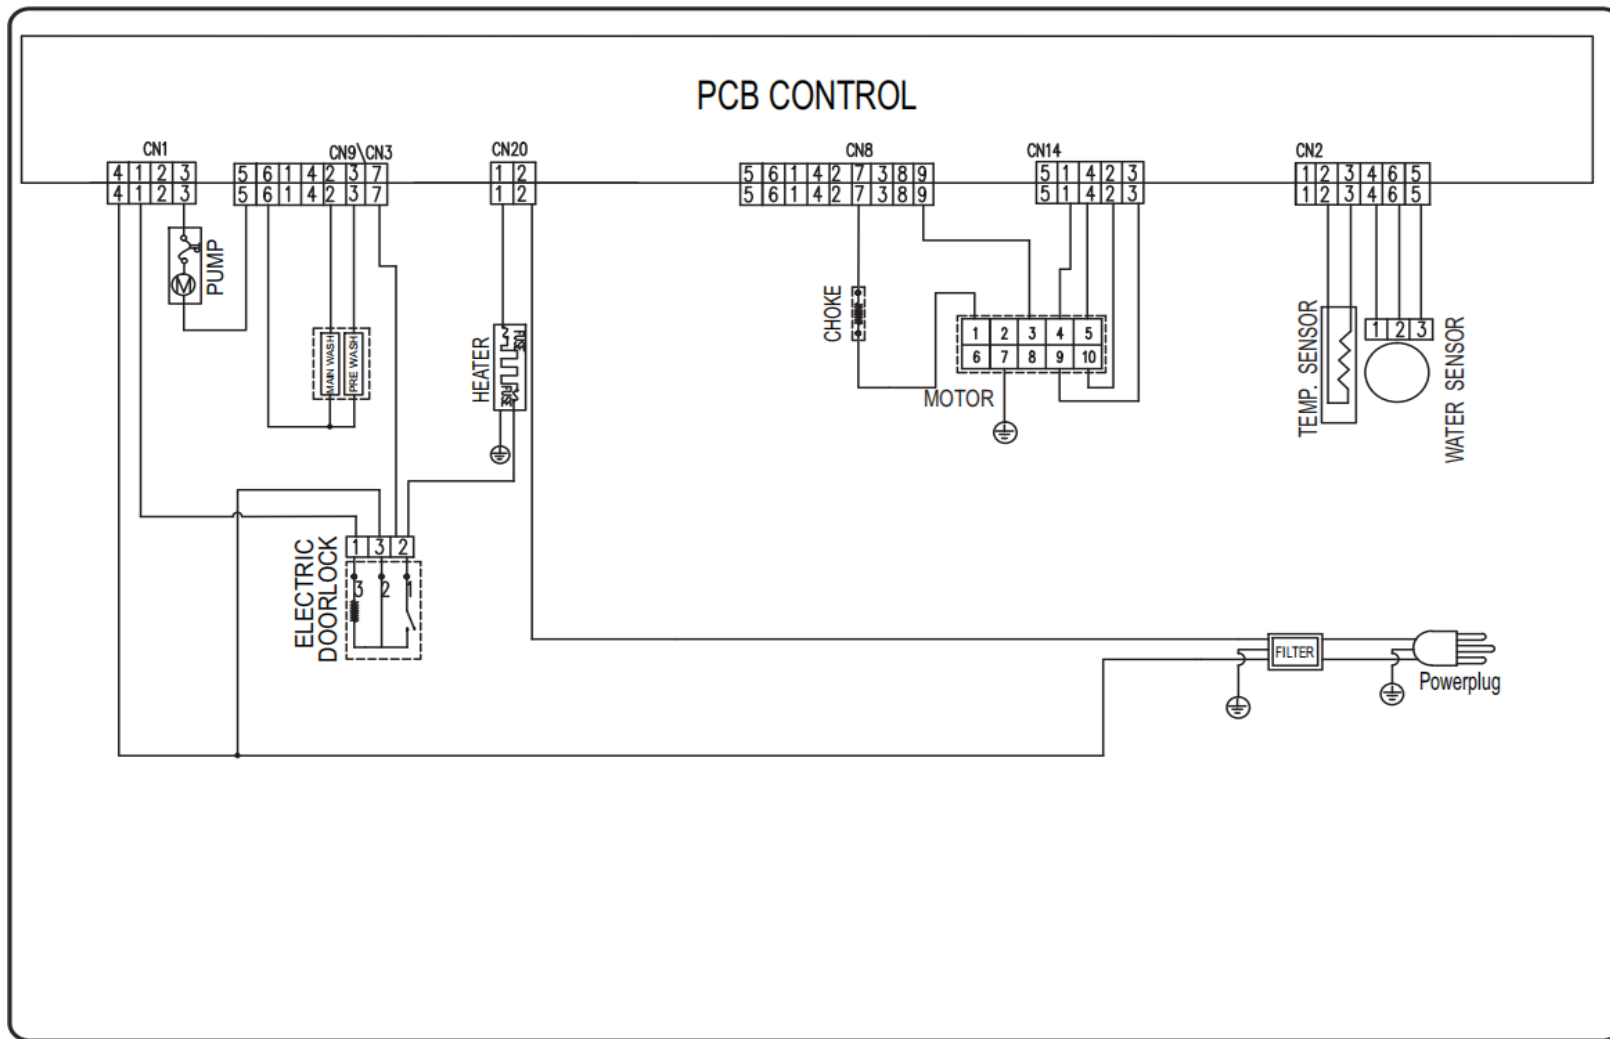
PCB CONTROL

CN1
4 1 2 3
4 1 2 3

CN9\CN3
5 6 1 4 2 3 7
5 6 1 4 2 3 7

CN20
1 2
1 2

CN8
5 6 1 4 2 7 3 8 9
5 6 1 4 2 7 3 8 9

CN14
5 1 4 2 3
5 1 4 2 3

CN2
1 2 3 4 6 5
1 2 3 4 6 5

PUMP
M

MAIN WASH
PRE WASH

HEATER

CHOKE

1 2 3 4 5
6 7 8 9 10
MOTOR

TEMP. SENSOR

1 2 3
WATER SENSOR

ELECTRIC DOORLOCK
1 3 2
3 2 1

FILTER

Powerplug